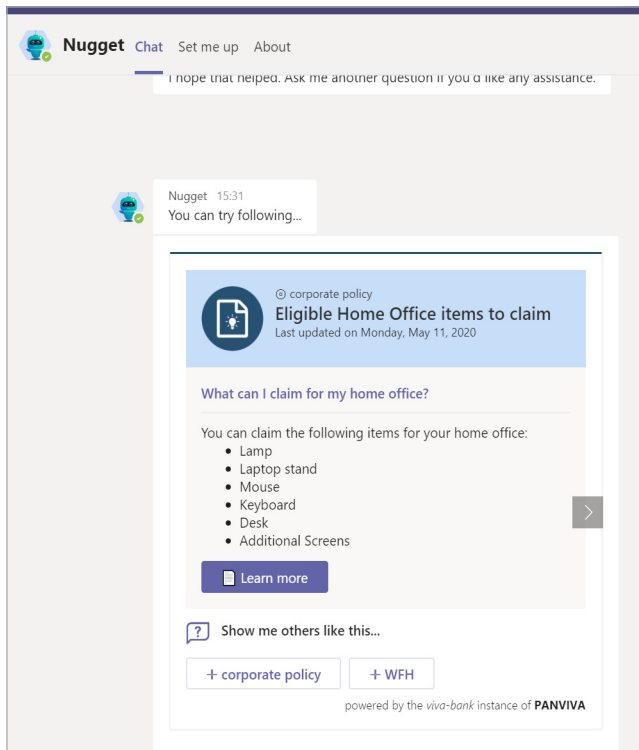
Nugget Chat Set me up About

I hope that helped. Ask me another question if you'd like any assistance.

Nugget 15:31
You can try following...

corporate policy
Eligible Home Office items to claim
Last updated on Monday, May 11, 2020

What can I claim for my home office?

You can claim the following items for your home office:
- Lamp
- Laptop stand
- Mouse
- Keyboard
- Desk
- Additional Screens

Learn more

Show me others like this...

+ corporate policy + WFH

powered by the viva-bank instance of PANVIVA